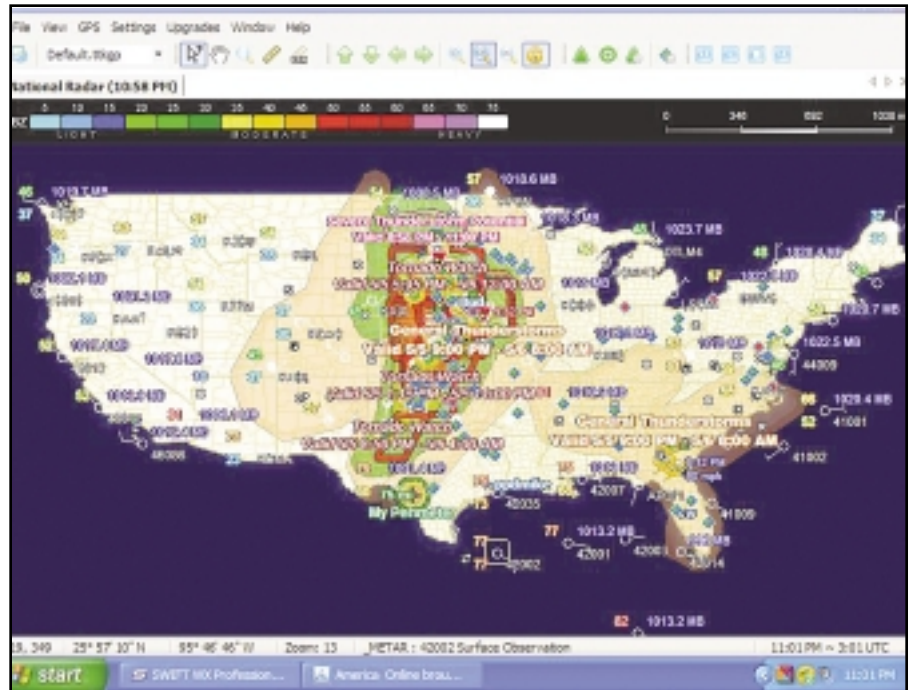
File View GPS Settings Upgrades Window Help

Default.tbgo

National Radar (10:58 PM)

DBZ 5 10 15 20 25 30 35 40 45 50 55 60 65 70 75

LIGHT MODERATE HEAVY

0 340 680 1000 mi

1013.7 MB

1013.6 MB

1023.7 MB

1022.5 MB

1029.4 MB

1013.2 MB

1013.2 MB

Severe Thunderstorm Watch

General Thunderstorms

Valid 5/5 8:00 PM - 5/6 6:00 AM

Tornado Watch

General Thunderstorms

Valid 5/5 8:00 PM - 5/6 6:00 AM

Tornado Watch

My Position

44009

41001

41002

42007

42035

42001

42002

41009

13, 349 25° 57' 10" N 95° 46' 46" W Zoom: 13 METAR : 42002 Surface Observation 11:01 PM ~ 3:01 UTC

start SWIFT WX Profession... America Online brow... 11:01 PM